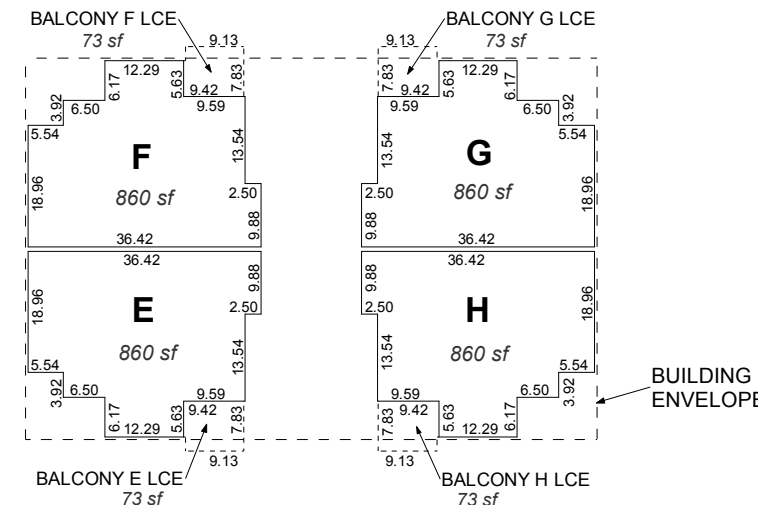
BALCONY F LCE
73 sf
9.13
BALCONY G LCE
9.13
73 sf

12.29
6.17
5.63
7.83
9.42
3.92
6.50
9.59
5.54
F
13.54
18.96
860 sf
2.50
9.88
36.42

7.83
9.42
5.63
12.29
6.17
9.59
6.50
3.92
5.54
G
13.54
2.50
860 sf
18.96
9.88
36.42

36.42
9.88
18.96
E
2.50
860 sf
13.54
5.54
3.92
6.50
9.59
6.17
12.29
5.63
9.42
7.83
9.13
BALCONY E LCE
73 sf

36.42
9.88
18.96
2.50
H
860 sf
13.54
5.54
9.59
6.50
3.92
7.83
9.42
5.63
12.29
6.17
9.13
BALCONY H LCE
73 sf

BUILDING
ENVELOPE